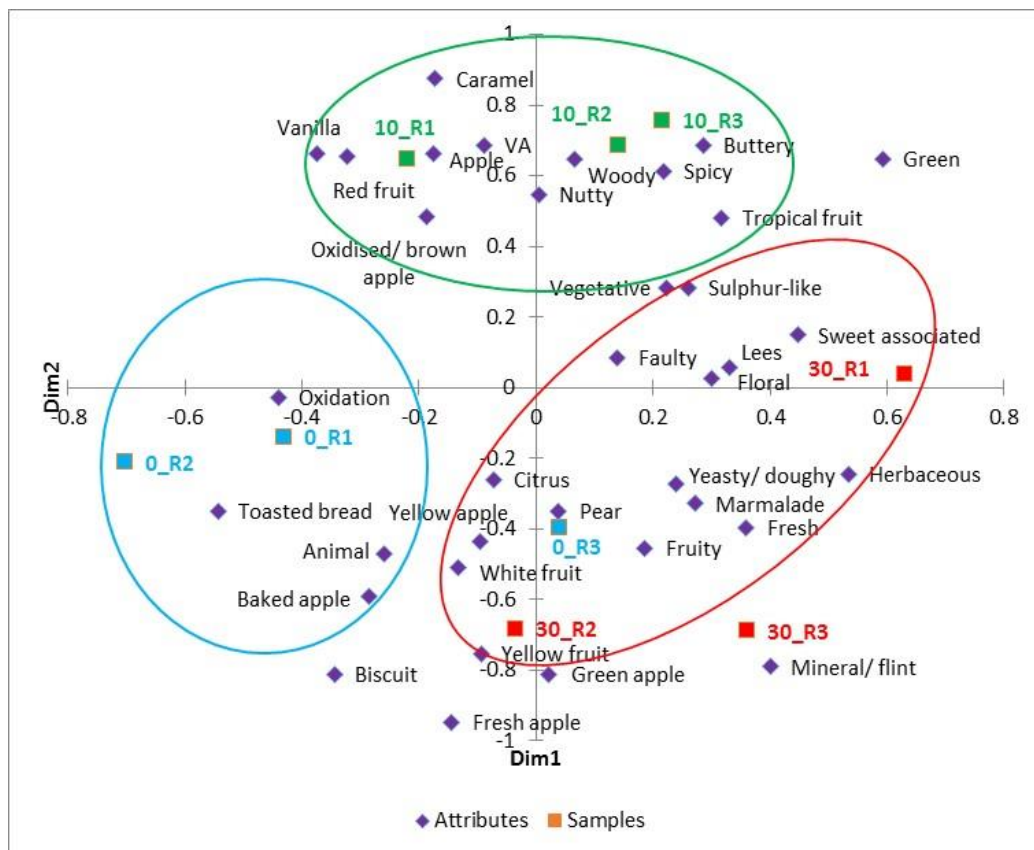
1
0.8
0.6
0.4
0.2
0
-0.2
-0.4
-0.6
-0.8
-1

-0.8 -0.6 -0.4 -0.2 0 0.2 0.4 0.6 0.8

Dim2
Dim1

Caramel
Vanilla
10_R1
10_R2
10_R3
VA
Buttery
Apple
Green
Red fruit
Woody
Spicy
Nutty
Tropical fruit
Oxidised/ brown apple
Vegetative
Sulphur-like
Sweet associated
Faulty
Lees
Floral
30_R1
Oxidation
0_R1
0_R2
Citrus
Yeasty/ doughy
Herbaceous
Toasted bread
Yellow apple
Pear
Marmalade
0_R3
Fresh
Animal
Fruity
White fruit
Baked apple
30_R2
30_R3
Yellow fruit
Biscuit
Green apple
Mineral/ flint
Fresh apple

Attributes
Samples